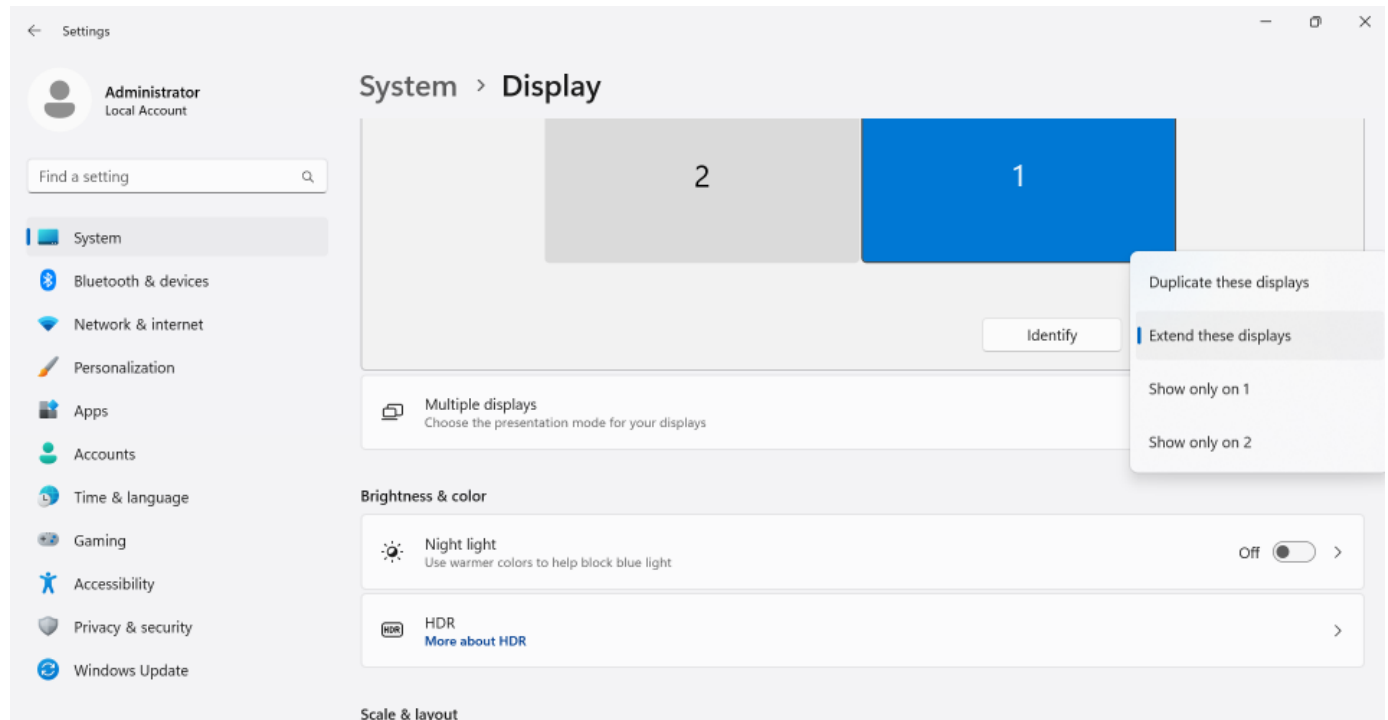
Settings

Administrator
Local Account

Find a setting

System
Bluetooth & devices
Network & internet
Personalization
Apps
Accounts
Time & language
Gaming
Accessibility
Privacy & security
Windows Update

System > Display

2
1

Identify

Duplicate these displays
Extend these displays
Show only on 1
Show only on 2

Multiple displays
Choose the presentation mode for your displays

Brightness & color

Night light
Use warmer colors to help block blue light
Off

HDR
More about HDR

Scale & layout